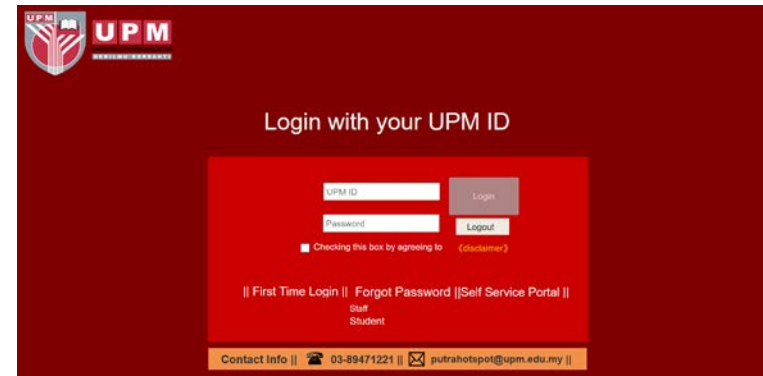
UPM
UPM
BERILMU BERBAKTI

Login with your UPM ID

UPM ID
Password
Login
Logout
Checking this box by agreeing to (disclaimer)

|| First Time Login || Forgot Password ||Self Service Portal ||
Staff
Student

Contact Info || 03-89471221 || putrahotspot@upm.edu.my ||